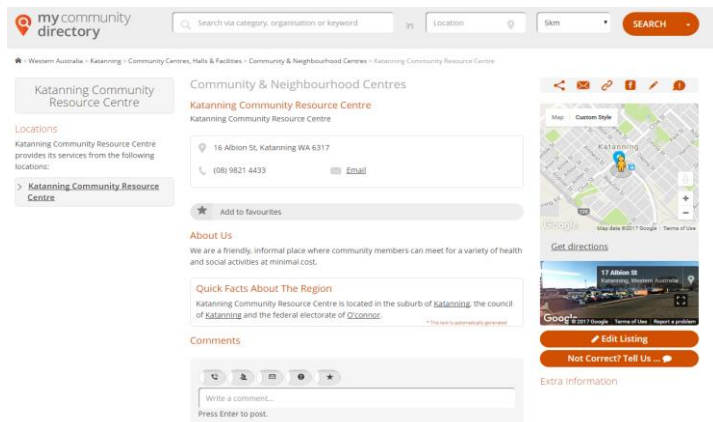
my community directory

Search via category, organisation or keyword

in

Location

5km

SEARCH

> Western Australia > Katanning > Community Centres, Halls & Facilities > Community & Neighbourhood Centres > Katanning Community Resource Centre

Katanning Community Resource Centre

Locations

Katanning Community Resource Centre provides its services from the following locations:

Katanning Community Resource Centre

Community & Neighbourhood Centres

Katanning Community Resource Centre

Katanning Community Resource Centre

16 Albion St, Katanning WA 6317

(08) 9821 4433

Email

Add to favourites

About Us

We are a friendly, informal place where community members can meet for a variety of health and social activities at minimal cost.

Quick Facts About The Region

Katanning Community Resource Centre is located in the suburb of Katanning, the council of Katanning and the federal electorate of O'connor.

* This text is automatically generated

Comments

Write a comment...

Press Enter to post.

Map

Custom Style

Katanning

Google

Map data ©2017 Google

Terms of Use

Get directions

17 Albion St

Katanning, Western Australia

Google

©2017 Google

Terms of Use

Report a problem

Edit Listing

Not Correct? Tell Us ...

Extra Information